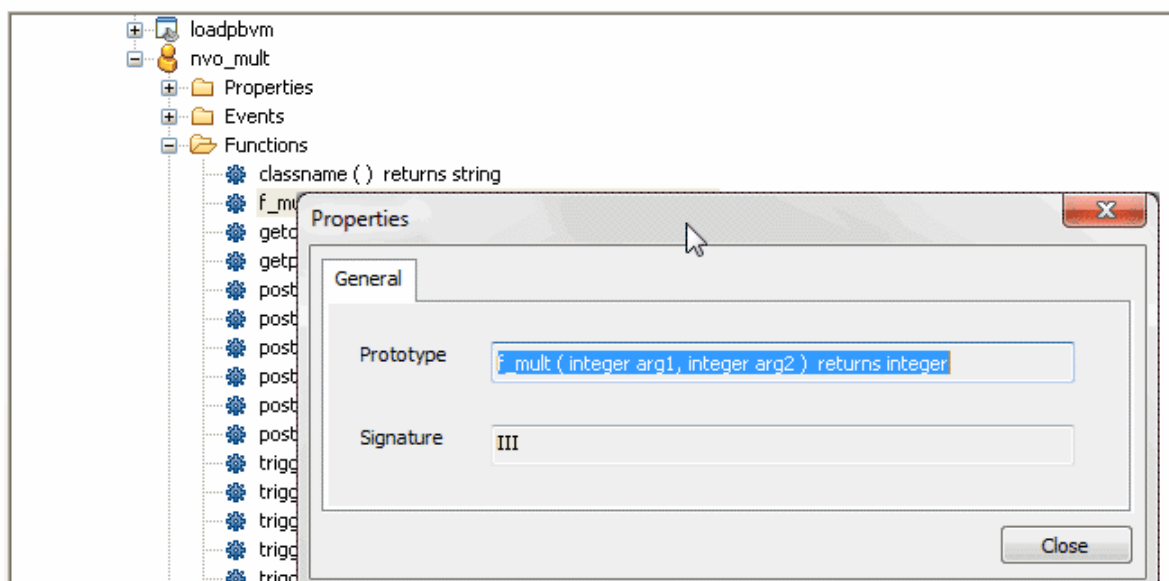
loadpbvm
nvo_mult
Properties
Events
Functions
classname ( ) returns string
f_mu
getc
getp
post
post
post
post
post
post
trigg
trigg
trigg
trigg
trigg

Properties

General

Prototype f_mult ( integer arg1, integer arg2 ) returns integer

Signature III

Close